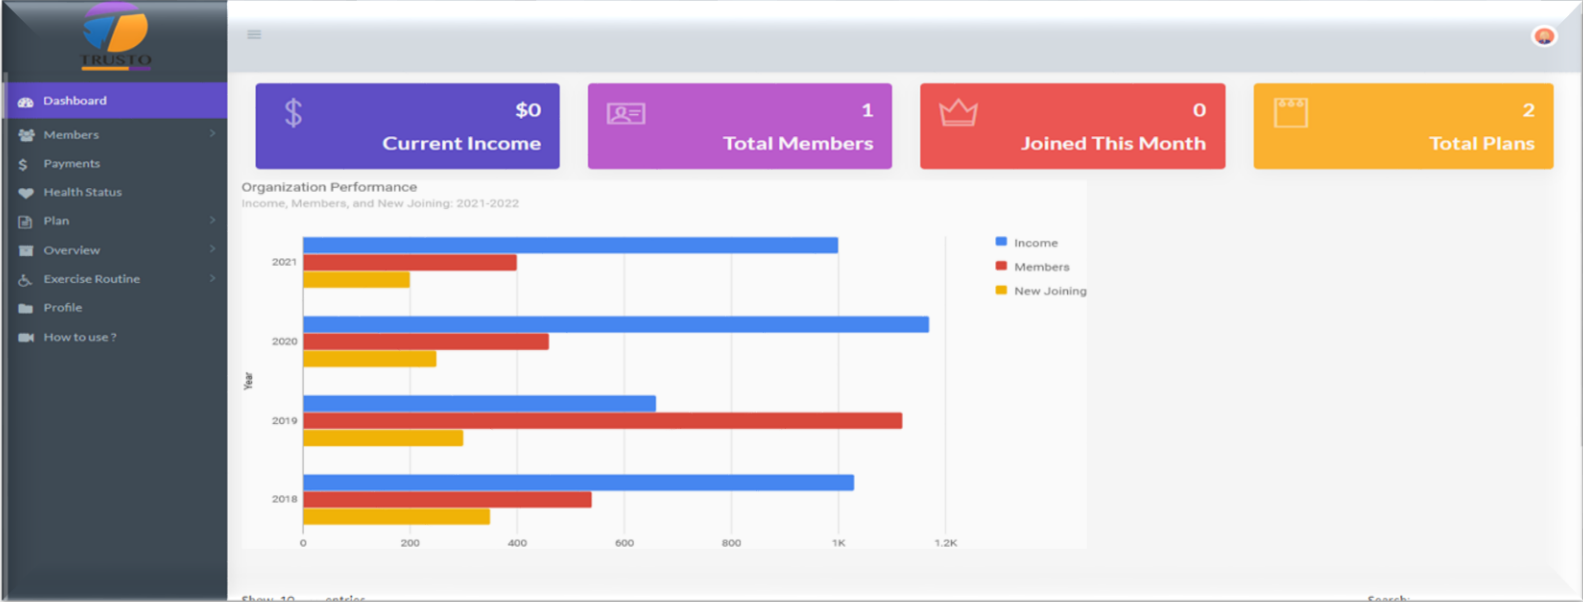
TRUSTO

Dashboard
Members
Payments
Health Status
Plan
Overview
Exercise Routine
Profile
How to use ?

$0
Current Income

1
Total Members

0
Joined This Month

2
Total Plans

Organization Performance
Income, Members, and New Joining: 2021-2022

Year
2021
2020
2019
2018

0 200 400 600 800 1K 1.2K

Income
Members
New Joining

Show 10 entries

Search: